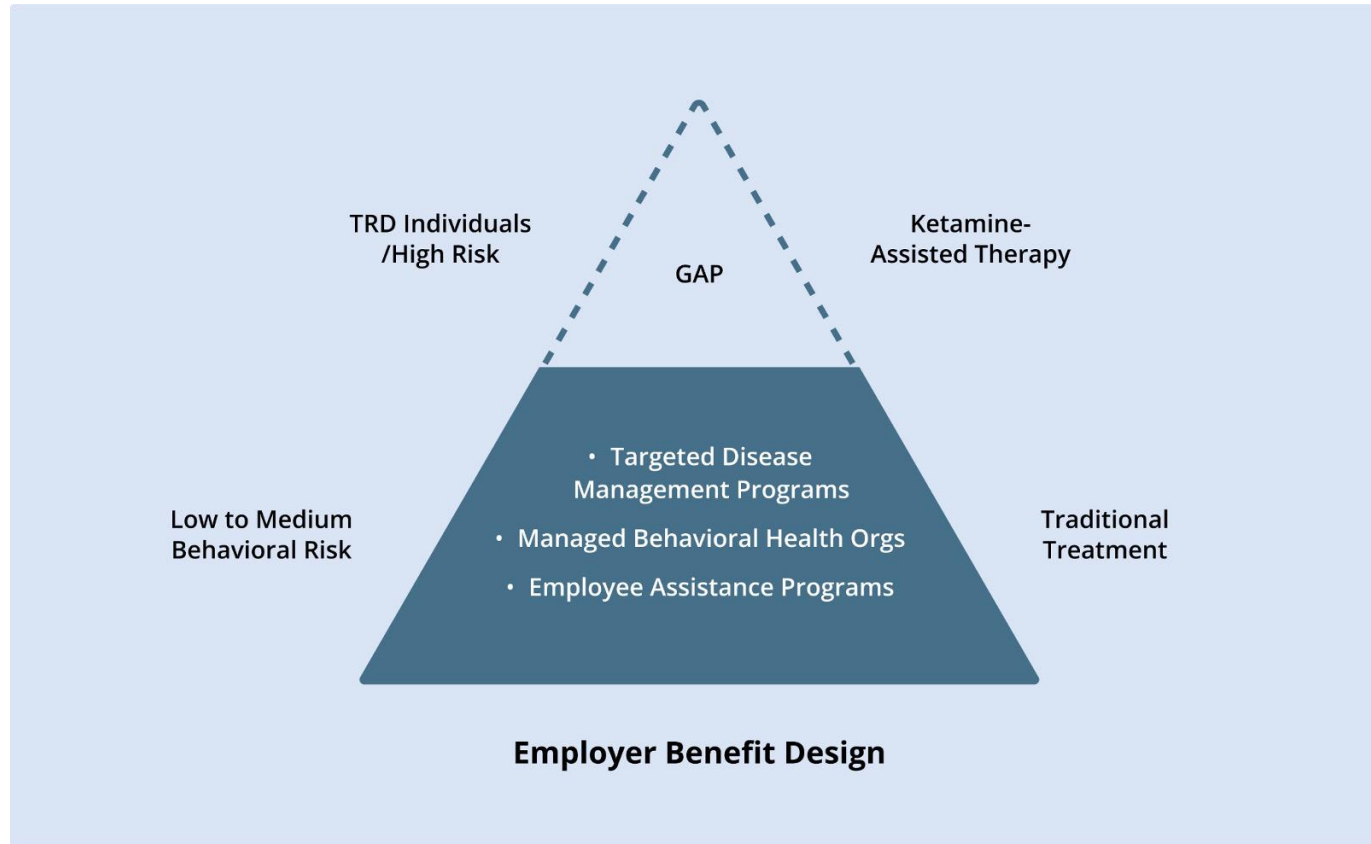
TRD Individuals /High Risk

GAP

Ketamine-Assisted Therapy

Low to Medium Behavioral Risk

• Targeted Disease Management Programs
• Managed Behavioral Health Orgs
• Employee Assistance Programs

Traditional Treatment

Employer Benefit Design